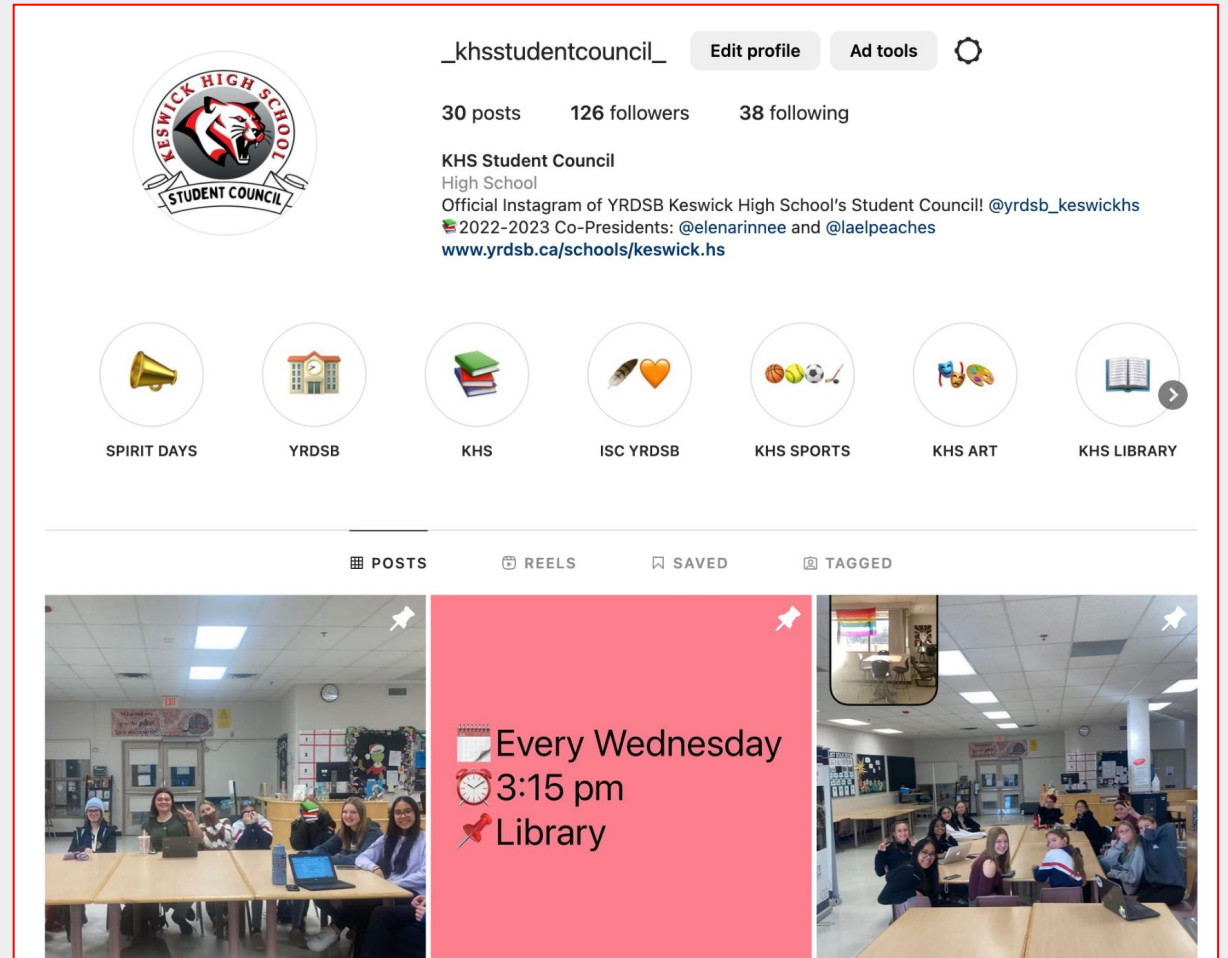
KESWICK HIGH SCHOOL
STUDENT COUNCIL

_khsstudentcouncil_ Edit profile Ad tools

30 posts 126 followers 38 following

KHS Student Council
High School
Official Instagram of YRDSB Keswick High School's Student Council! @yrdsb_keswickhs
📚2022-2023 Co-Presidents: @elenarinnee and @laelpeaches
www.yrdsb.ca/schools/keswick.hs

SPIRIT DAYS
YRDSB
KHS
ISC YRDSB
KHS SPORTS
KHS ART
KHS LIBRARY

POSTS REELS SAVED TAGGED

🗓️Every Wednesday
⏰3:15 pm
📌Library